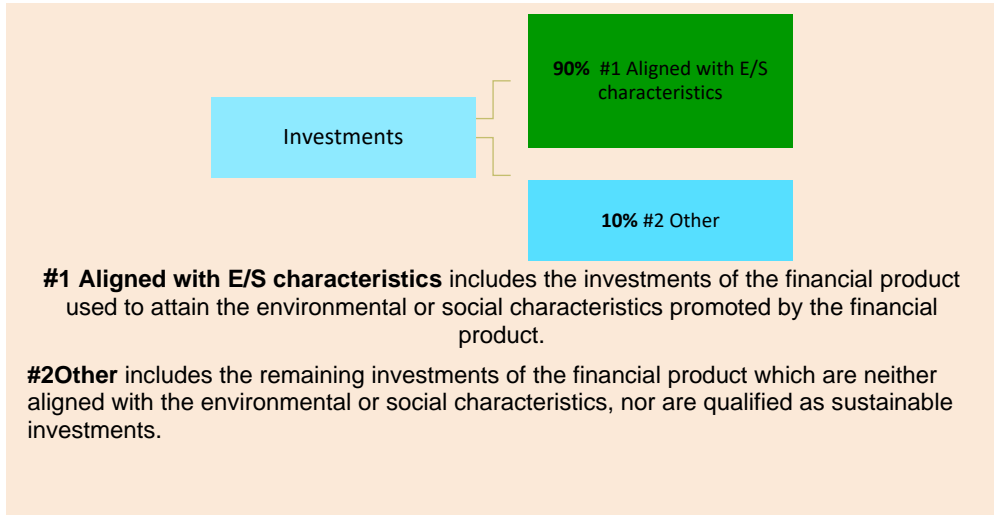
Investments

90% #1 Aligned with E/S characteristics

10% #2 Other

#1 Aligned with E/S characteristics includes the investments of the financial product used to attain the environmental or social characteristics promoted by the financial product.

#2Other includes the remaining investments of the financial product which are neither aligned with the environmental or social characteristics, nor are qualified as sustainable investments.